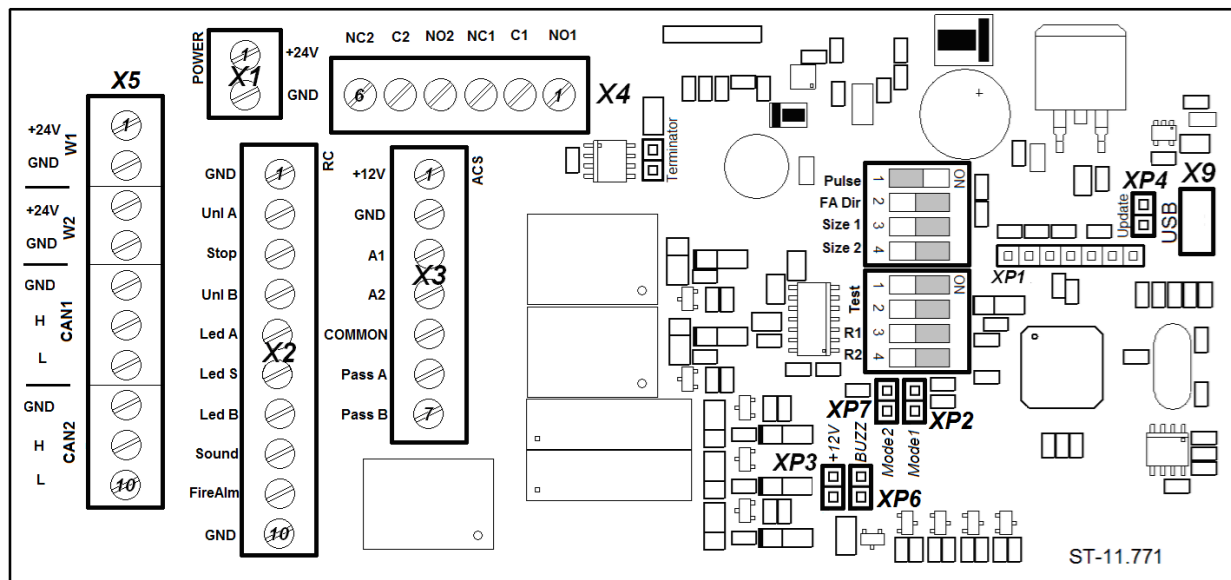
POWER
X1
1
+24V
GND

NC2 C2 NO2 NC1 C1 NO1
6
1
X4

X5
+24V
W1
GND
1
+24V
W2
GND
GND
H
CAN1
L
GND
H
CAN2
L
10

RC
GND
Unl A
Stop
Unl B
Led A
Led S
Led B
Sound
FireAlm
GND
1
X2
10

ACS
+12V
GND
A1
A2
COMMON
Pass A
Pass B
1
X3
7

Terminator

Pulse
FA Dir
Size 1
Size 2
1
2
3
4
ON

Test
R1
R2
1
2
3
4
ON

XP4
Update
X9
USB
XP1

XP7
XP2
Mode2
Mode1
+12V
BUZZ
XP3
XP6

+

ST-11.771